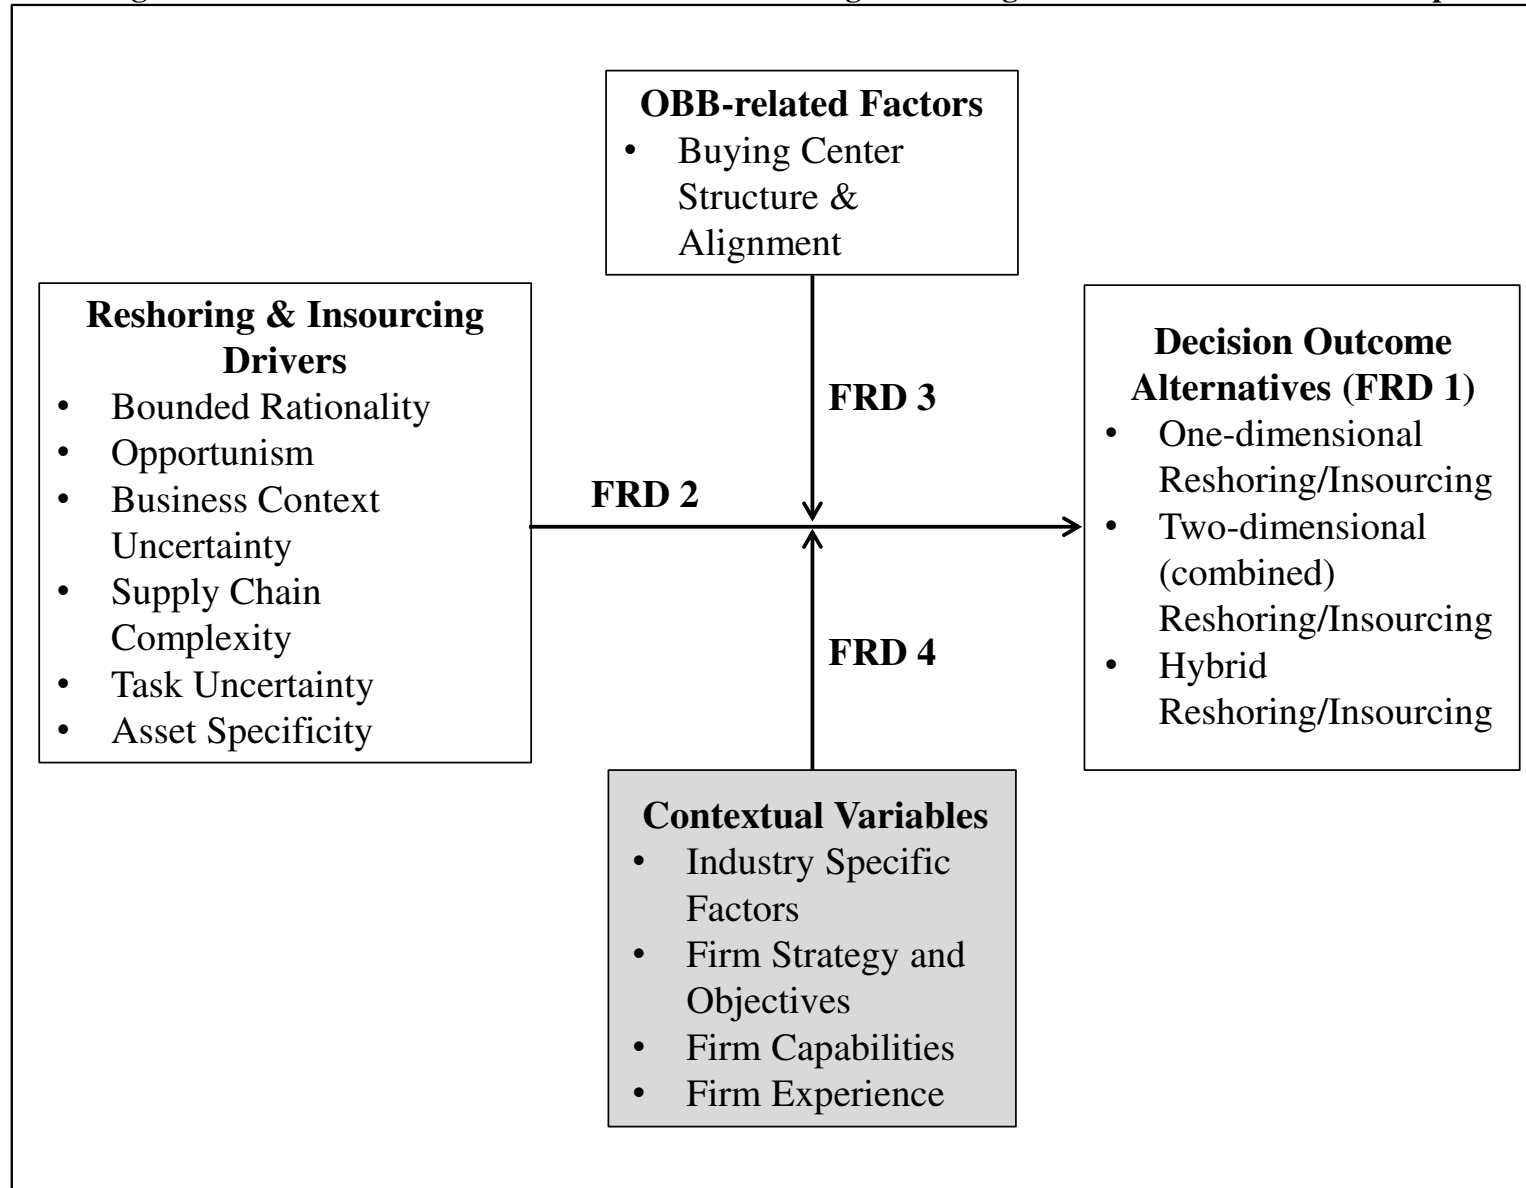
OBB-related Factors
- Buying Center Structure & Alignment

Reshoring & Insourcing Drivers
- Bounded Rationality
- Opportunism
- Business Context Uncertainty
- Supply Chain Complexity
- Task Uncertainty
- Asset Specificity

FRD 3

FRD 2

FRD 4

Decision Outcome Alternatives (FRD 1)
- One-dimensional Reshoring/Insourcing
- Two-dimensional (combined) Reshoring/Insourcing
- Hybrid Reshoring/Insourcing

Contextual Variables
- Industry Specific Factors
- Firm Strategy and Objectives
- Firm Capabilities
- Firm Experience